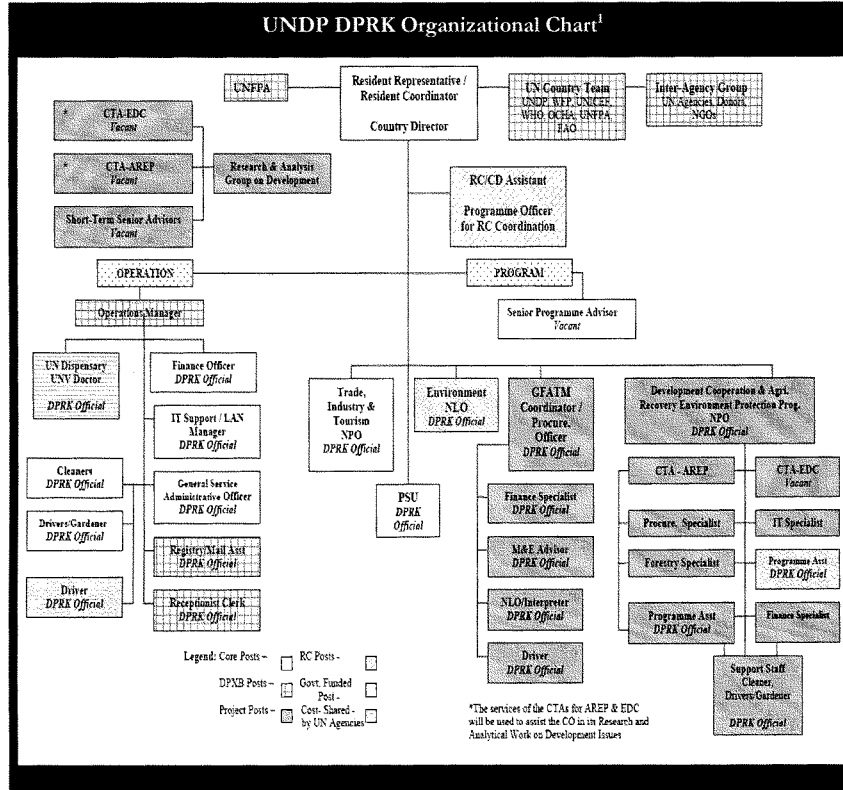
UNDP DPRK Organizational Chart$^1$

UNFPA

Resident Representative / Resident Coordinator

Country Director

UN Country Team
UNDP, WFP, UNICEF, WHO, OCHA, UNFPA, FAO

Inter-Agency Group
UN Agencies, Donors, NGOs

* CTA-EDC
Vacant

* CTA-AREP
Vacant

Research & Analysis Group on Development

Short-Term Senior Advisors
Vacant

RC/CD Assistant

Programme Officer for RC Coordination

OPERATION

PROGRAM

Operations Manager

Senior Programme Advisor
Vacant

UN Dispensary UNV Doctor
DPRK Official

Finance Officer
DPRK Official

IT Support / LAN Manager
DPRK Official

Cleaners
DPRK Official

General Service Administrative Officer
DPRK Official

Drivers/Gardener
DPRK Official

Registry/Mail Asst
DPRK Official

Driver
DPRK Official

Receptionist Clerk
DPRK Official

Trade, Industry & Tourism NPO
DPRK Official

Environment NLO
DPRK Official

GFATM Coordinator / Procure. Officer
DPRK Official

PSU
DPRK Official

Finance Specialist
DPRK Official

M&E Advisor
DPRK Official

NLO/Interpreter
DPRK Official

Driver
DPRK Official

Development Cooperation & Agri. Recovery Environment Protection Prog. NPO
DPRK Official

CTA - AREP

CTA-EDC
Vacant

Procure. Specialist

IT Specialist

Forestry Specialist

Programme Asst
DPRK Official

Programme Asst
DPRK Official

Finance Specialist

Support Staff
Cleaner, Drivers/Gardener
DPRK Official

Legend: Core Posts –
RC Posts -
DPXB Posts –
Govt. Funded Post -
Project Posts –
Cost- Shared - by UN Agencies

*The services of the CTAs for AREP & EDC will be used to assist the CO in its Research and Analytical Work on Development Issues